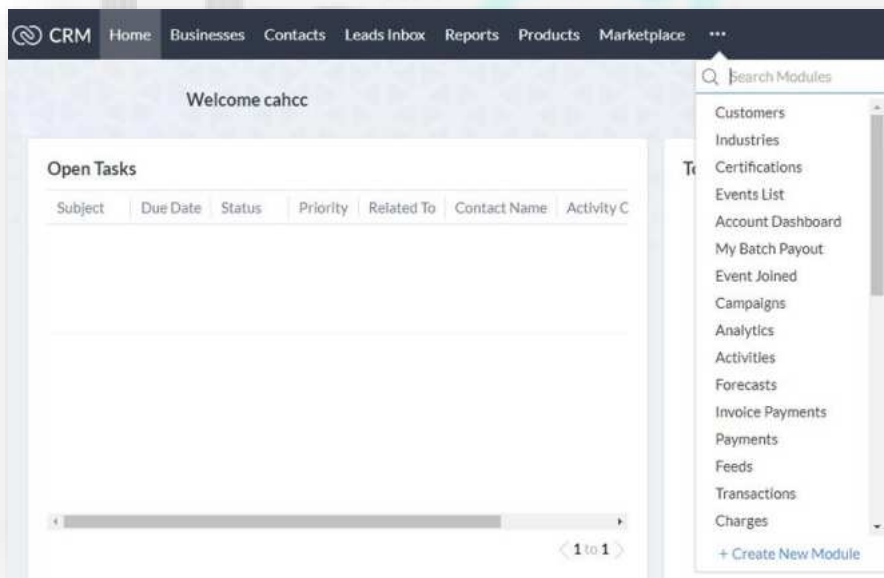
CRM Home Businesses Contacts Leads Inbox Reports Products Marketplace •••

Welcome cahcc

Open Tasks

| Subject | Due Date | Status | Priority | Related To | Contact Name | Activity C |
|---|---|---|---|---|---|---|

1 to 1

T

Search Modules

Customers
Industries
Certifications
Events List
Account Dashboard
My Batch Payout
Event Joined
Campaigns
Analytics
Activities
Forecasts
Invoice Payments
Payments
Feeds
Transactions
Charges

+ Create New Module